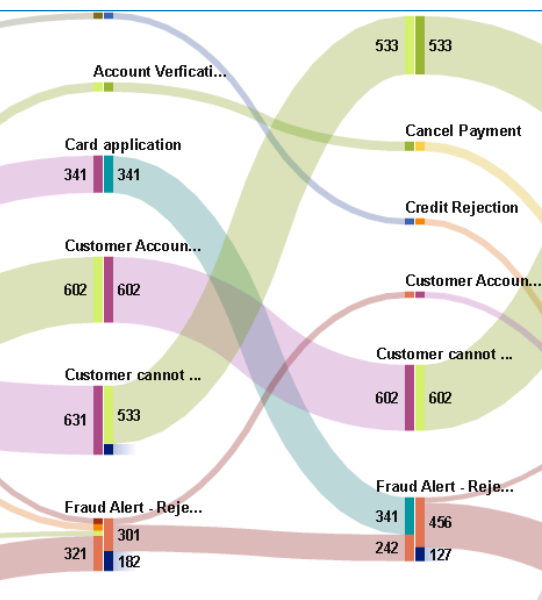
Account Verficati...

Card application

341 341

Customer Accoun...

602 602

Customer cannot ...

631 533

Fraud Alert - Reje...

301

321 182

533 533

Cancel Payment

Credit Rejection

Customer Accoun...

Customer cannot ...

602 602

Fraud Alert - Reje...

341 456

242 127